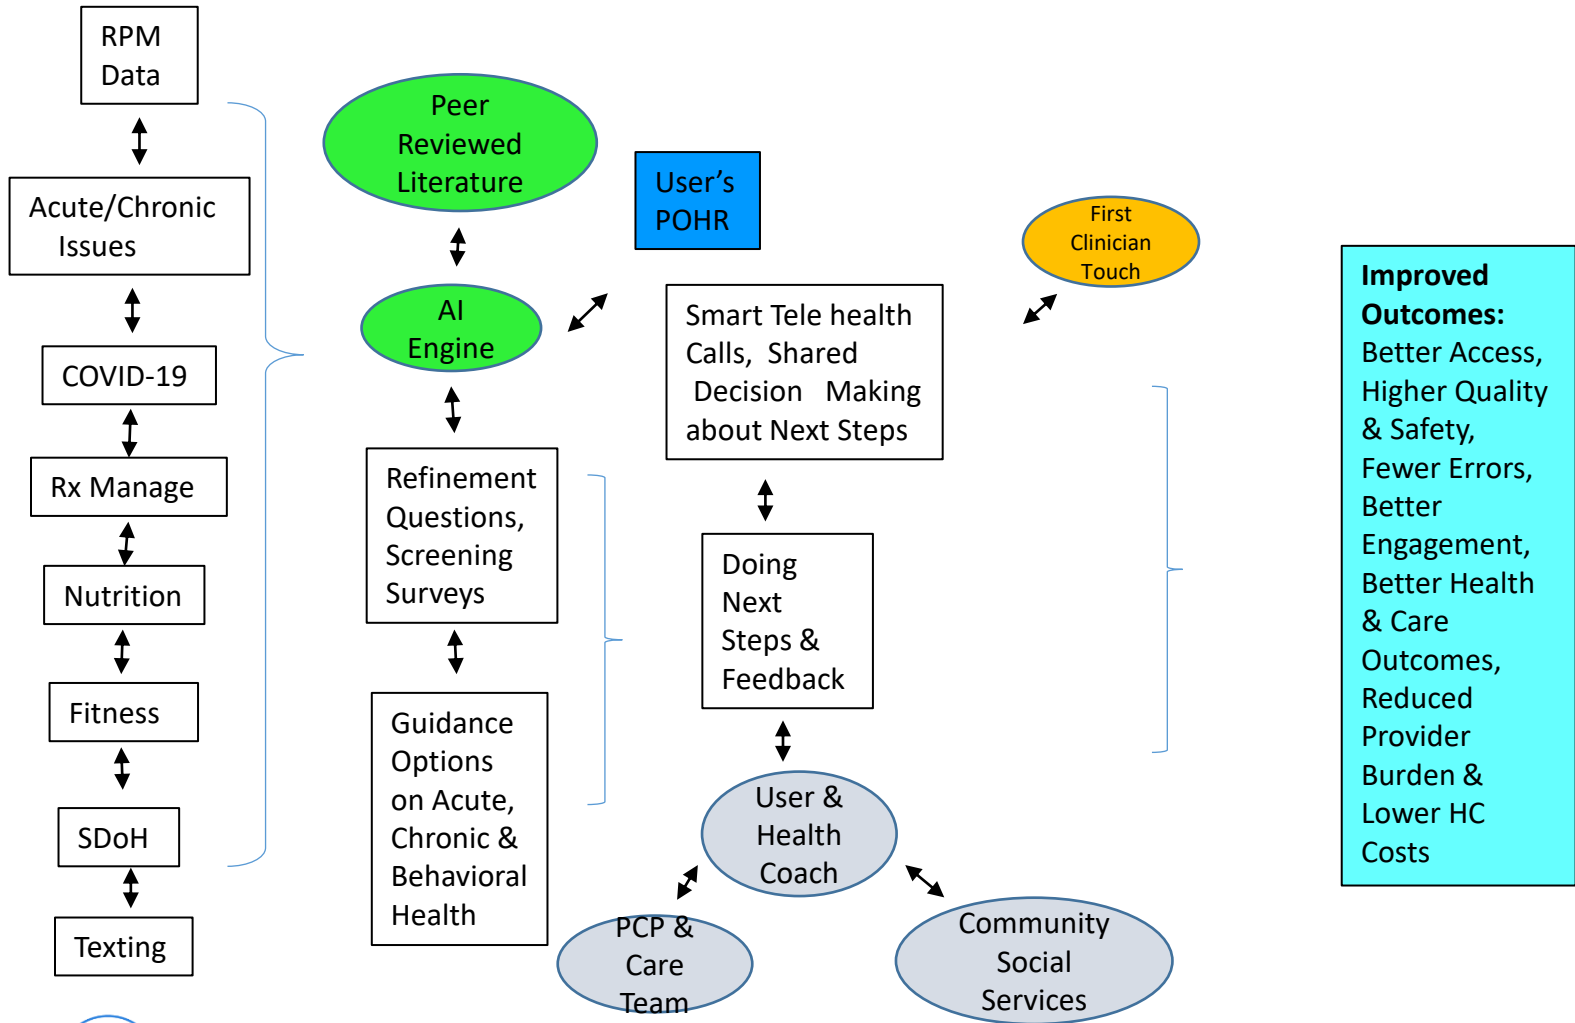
RPM Data

Acute/Chronic Issues

COVID-19

Rx Manage

Nutrition

Fitness

SDoH

Texting

Peer Reviewed Literature

AI Engine

Refinement Questions, Screening Surveys

Guidance Options on Acute, Chronic & Behavioral Health

User's POHR

Smart Tele health Calls, Shared Decision Making about Next Steps

Doing Next Steps & Feedback

User & Health Coach

PCP & Care Team

Community Social Services

First Clinician Touch

**Improved Outcomes:** Better Access, Higher Quality & Safety, Fewer Errors, Better Engagement, Better Health & Care Outcomes, Reduced Provider Burden & Lower HC Costs